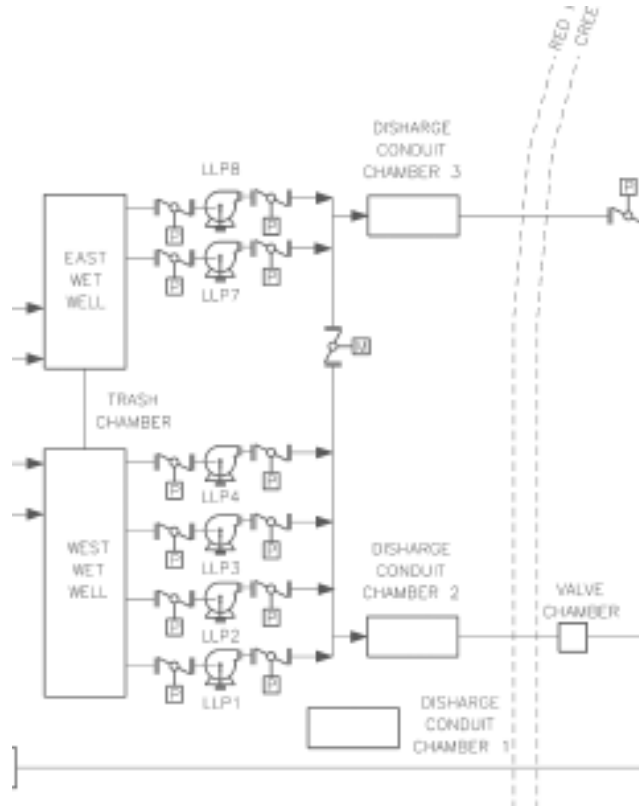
RED
CREE

DISHARGE CONDUIT CHAMBER 3

LLP8

P

EAST WET WELL

P

P

P

LLP7

P

M

TRASH CHAMBER

WEST WET WELL

P

LLP4

P

P

LLP3

P

DISHARGE CONDUIT CHAMBER 2

VALVE CHAMBER

P

LLP2

P

P

LLP1

P

DISHARGE CONDUIT CHAMBER 1